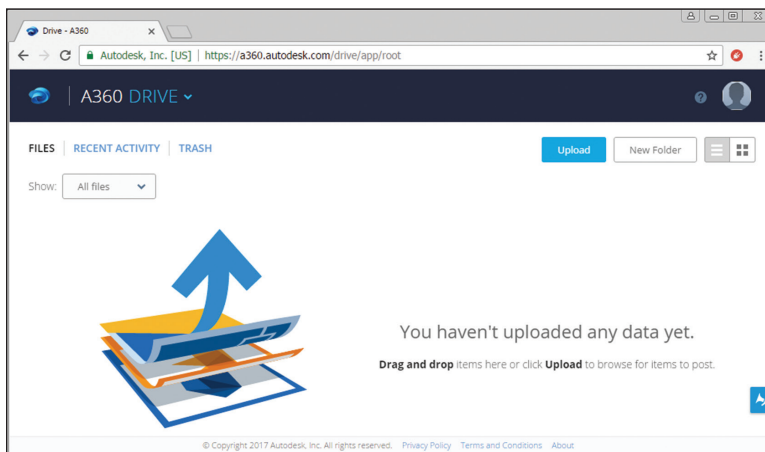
Drive - A360 ×

Autodesk, Inc. [US] | https://a360.autodesk.com/drive/app/root

A360 DRIVE

FILES | RECENT ACTIVITY | TRASH

Upload

New Folder

Show: All files

You haven't uploaded any data yet.

Drag and drop items here or click Upload to browse for items to post.

© Copyright 2017 Autodesk, Inc. All rights reserved. Privacy Policy Terms and Conditions About